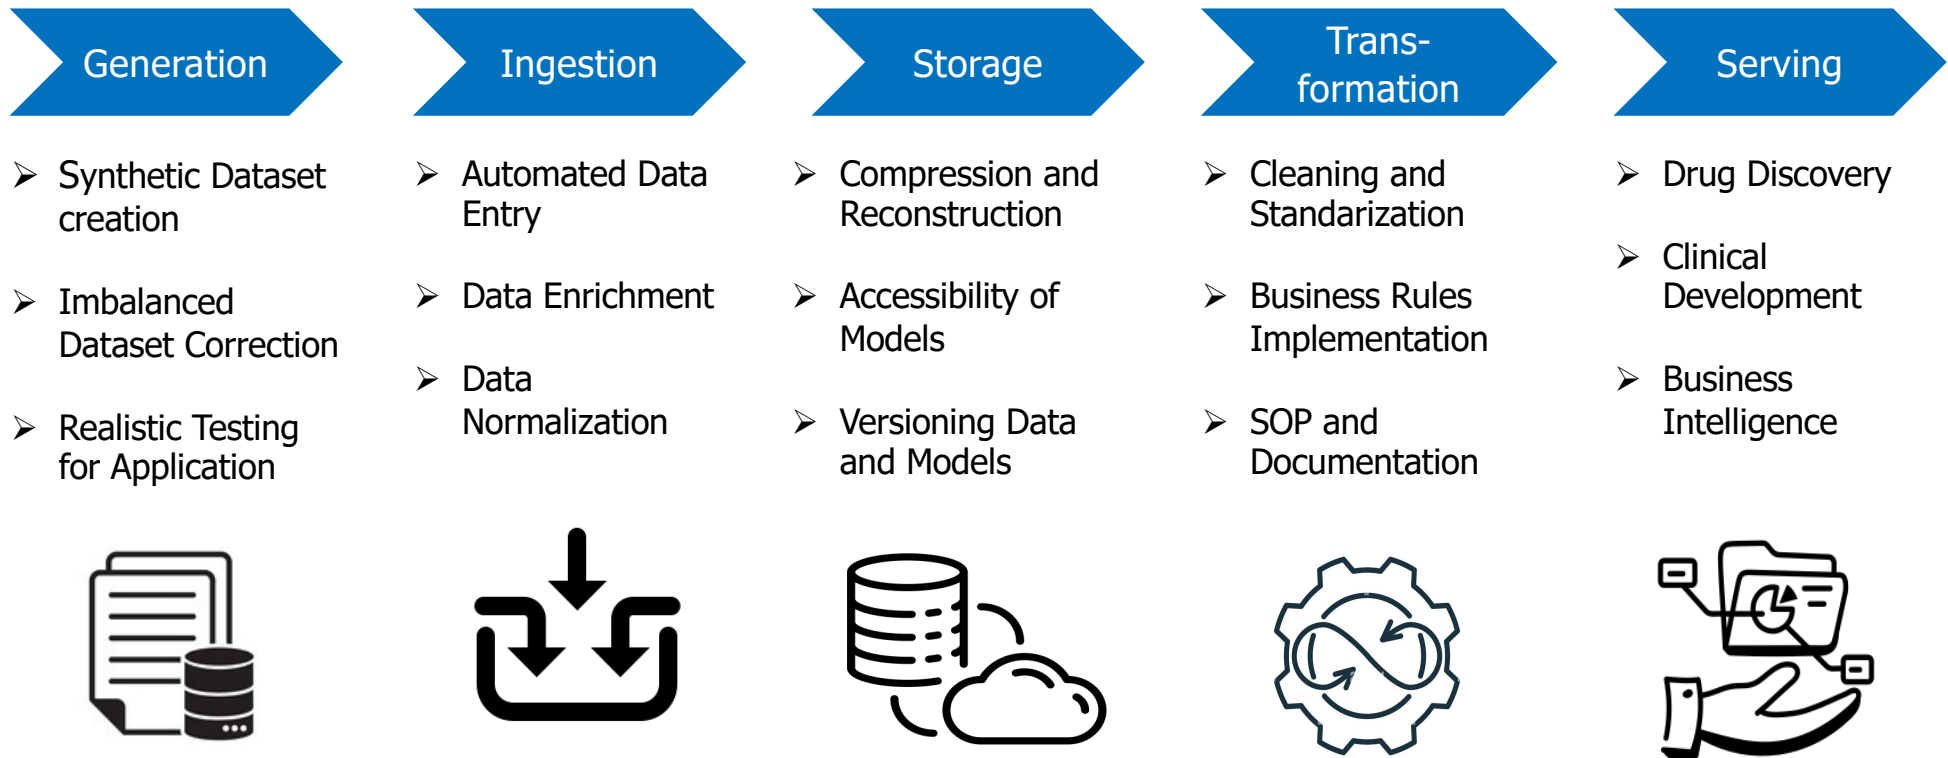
Generation

➢ Synthetic Dataset creation

➢ Imbalanced Dataset Correction

➢ Realistic Testing for Application

Ingestion

➢ Automated Data Entry

➢ Data Enrichment

➢ Data Normalization

Storage

➢ Compression and Reconstruction

➢ Accessibility of Models

➢ Versioning Data and Models

Trans-formation

➢ Cleaning and Standarization

➢ Business Rules Implementation

➢ SOP and Documentation

Serving

➢ Drug Discovery

➢ Clinical Development

➢ Business Intelligence